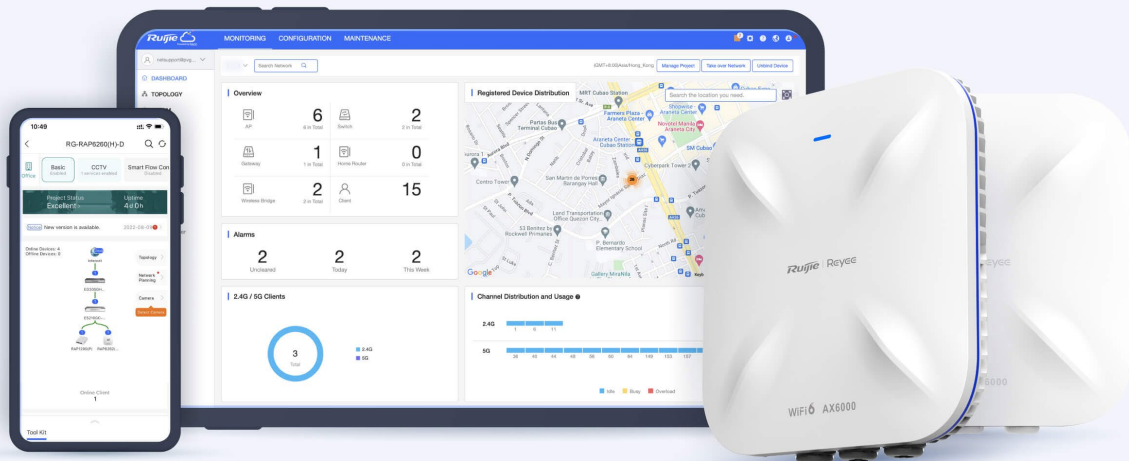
Ruijie MONITORING CONFIGURATION MAINTENANCE

Search Network

(GMT+8:00)Asia/Hong_Kong Manage Project Take over Network Unbind Device

DASHBOARD
TOPOLOGY

Overview

| AP | 6 | Switch | 2 |
|---|---|---|---|
| Gateway | 1 | Home Router | 0 |
| Wireless Bridge | 2 | Client | 15 |

Alarms

2 Uncleared
2 Today
2 This Week

2.4G / 5G Clients

3 Total

2.4G
5G

Registered Device Distribution

Search the location you need.

MRT Cubao Station
Farmers Plaza - Araneta Center
Partas Bus Terminal Cubao
Araneta Center - Cubao Station
Novotel Manila Araneta City
SM Cubao
Cyberpark Tower
Centro Tower
San Martin de Porres Barangay Hall
Land Transportation Office Quezon City
St Benilde by Rockwell Primaries
P. Bernardo Elementary School
Gallery Mirafella
Google

Channel Distribution and Usage

2.4G 1 6 11
5G 36 40 44 48 56 60 64 149 153 157

Idle Busy Overload

10:49

RG-RAP6260(H)-D

Basic Enabled
CCTV
Smart Flow Con

Project Status Excellent
Uptime 4d 0h

New version is available.

Online Devices: 4
Offline Devices: 0

Topology
Network Planning
Camera

Online Client 1

Tool Kit

Ruijie | Reyee
Reyee
WiFi6 AX6000